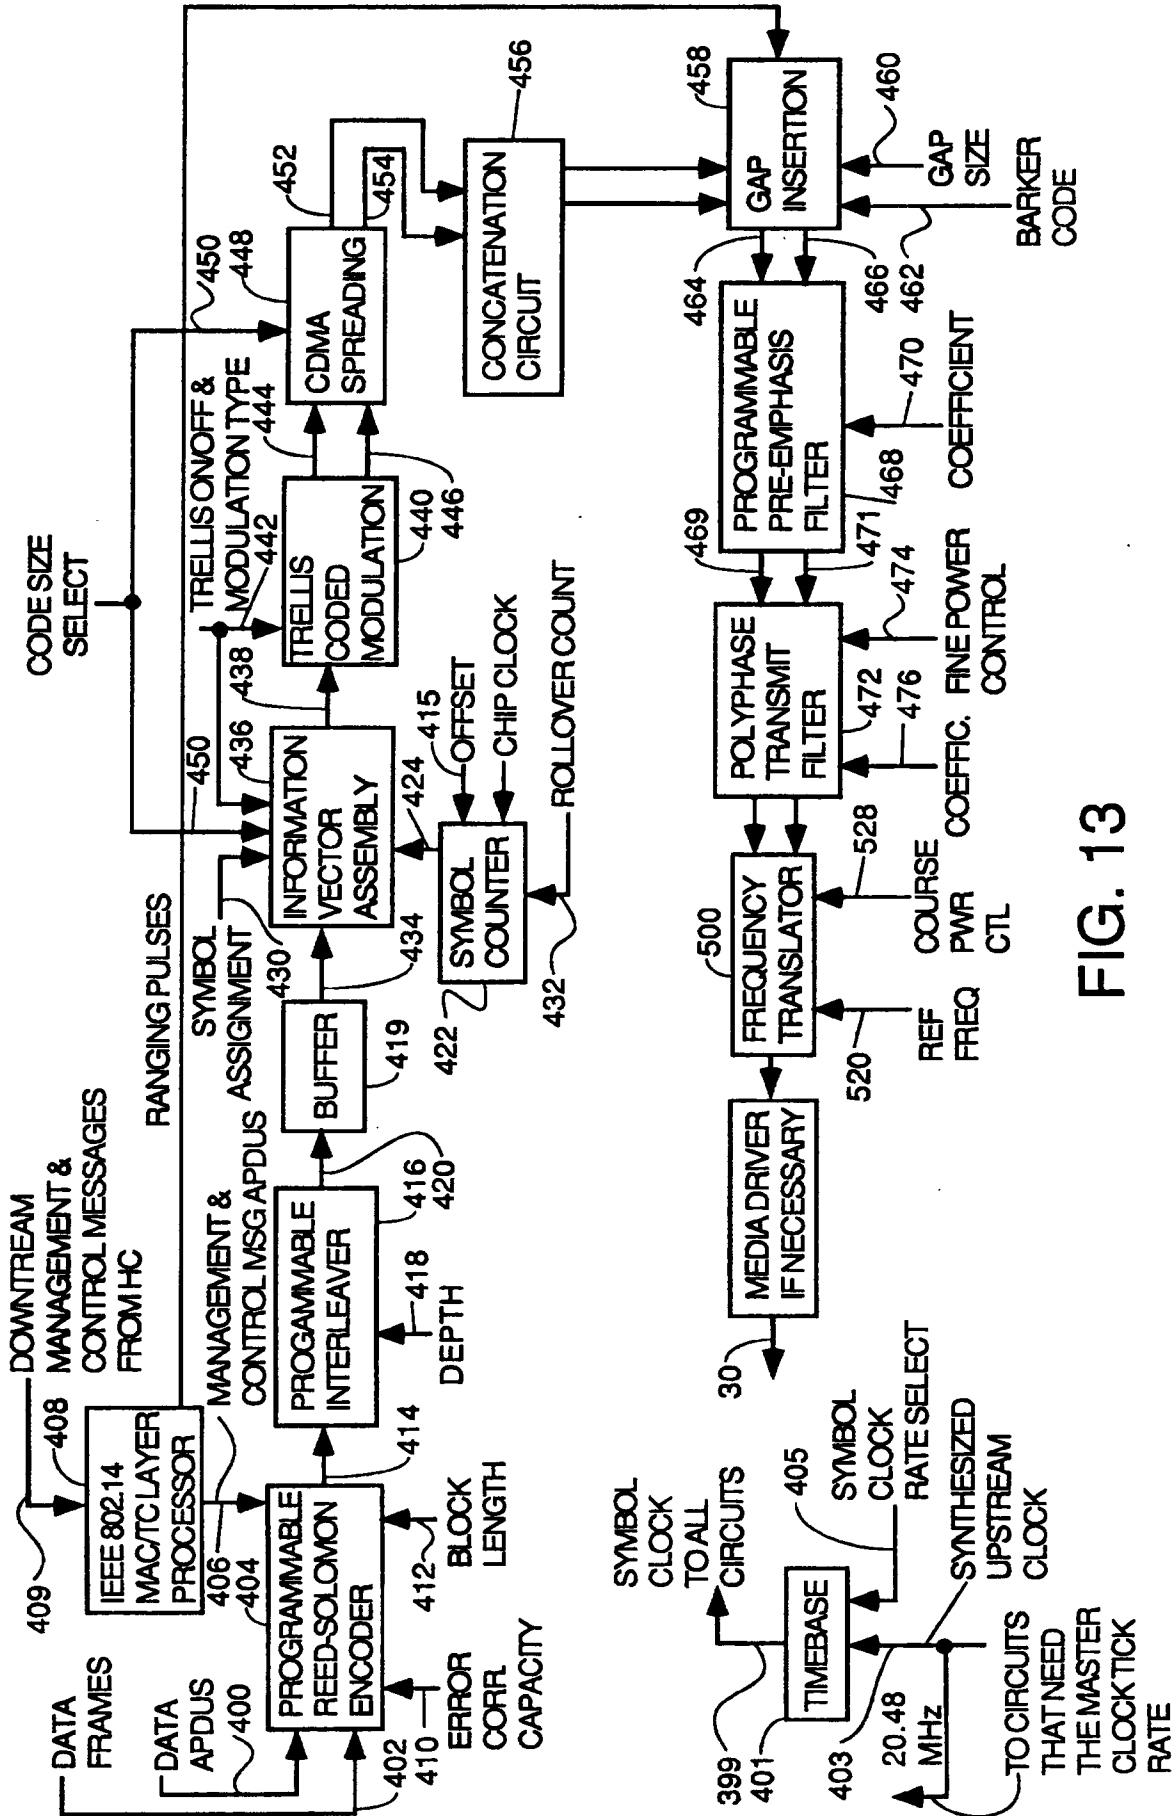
DATA FRAMES

DATA APDUS

400

402

410

ERROR CORR. CAPACITY

PROGRAMMABLE REED-SOLOMON ENCODER

404

406

412

BLOCK LENGTH

409

408

IEEE 802.14 MAC/TC LAYER PROCESSOR

DOWNTREAM MANAGEMENT & CONTROL MESSAGES FROM HC

MANAGEMENT & CONTROL MSG APDUS

414

PROGAMMABLE INTERLEAVER

418

DEPTH

416

420

BUFFER

419

SYMBOL ASSIGNMENT

RANGING PULSES

450

430

434

INFORMATION VECTOR ASSEMBLY

436

424

415

OFFSET

CHIP CLOCK

SYMBOL COUNTER

422

432

ROLLOVER COUNT

CODE SIZE SELECT

438

442

TRELLIS ONOFF & MODULATION TYPE

TRELLIS CODED MODULATION

440

446

444

450

448

CDMA SPREADING

452

454

CONCATENATION CIRCUIT

456

458

GAP INSERTION

460

GAP SIZE

BARKER CODE

462

466

464

PROGRAMMABLE PRE-EMPHASIS FILTER

470

COEFFICIENT

468

471

469

POLYPHASE TRANSMIT FILTER

472

474

FINE POWER CONTROL

476

COEFFIC.

528

COURSE PWR CTL

500

FREQUENCY TRANSLATOR

520

REF FREQ

MEDIA DRIVER IF NECESSARY

30

SYMBOL CLOCK TO ALL CIRCUITS

405

SYMBOL CLOCK RATE SELECT

399

401

TIMEBASE

403

SYNTHESIZED UPSTREAM CLOCK

20.48 MHz

TO CIRCUITS THAT NEED THE MASTER CLOCK TICK RATE

FIG. 13